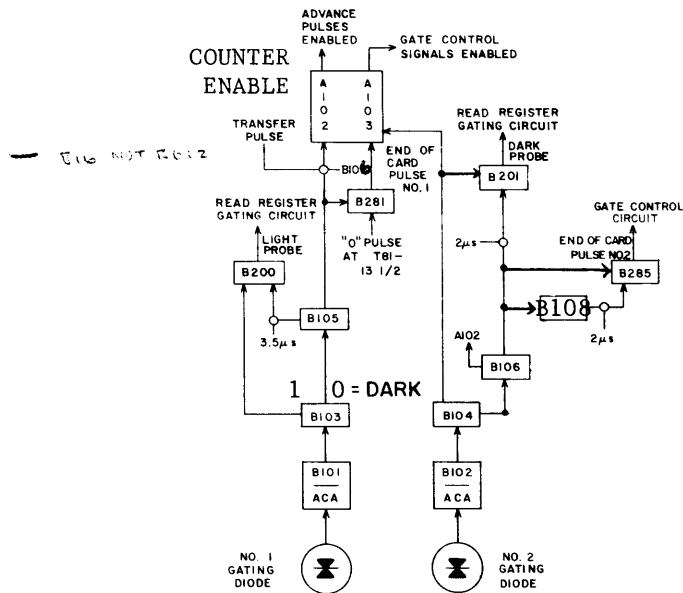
ADVANCE PULSES ENABLED

GATE CONTROL SIGNALS ENABLED

COUNTER ENABLE

A I O 2

A I O 3

TRANSFER PULSE

B106

END OF CARD PULSE NO. 1

READ REGISTER GATING CIRCUIT

DARK PROBE

B201

— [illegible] NOT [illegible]

READ REGISTER GATING CIRCUIT

B281

GATE CONTROL CIRCUIT

LIGHT PROBE

"O" PULSE AT T81-13 1/2

$2\mu s$

END OF CARD PULSE NO2

B200

B285

B105

B108

$3.5\mu s$

A102

$2\mu s$

B106

1 0 = DARK

B103

B104

B101 ACA

B102 ACA

NO. 1 GATING DIODE

NO. 2 GATING DIODE